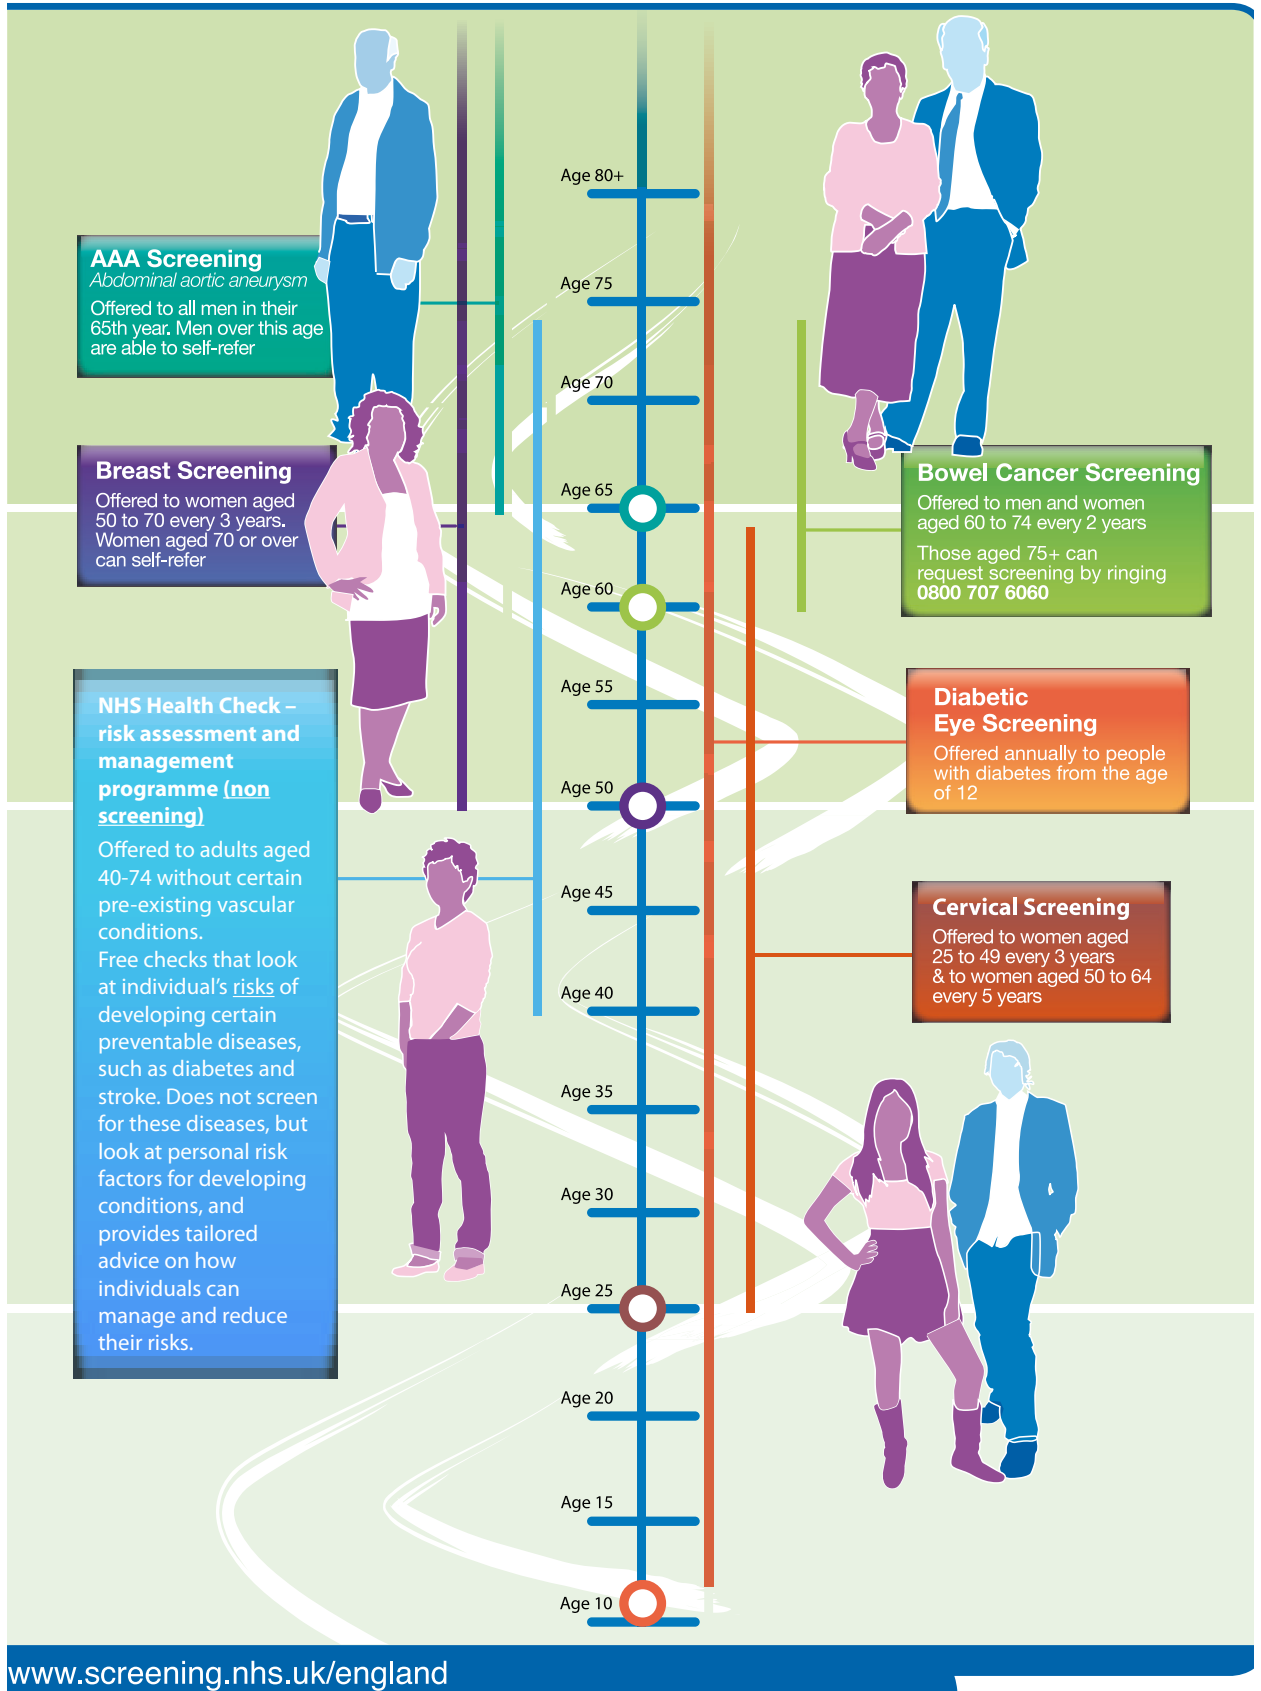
AAA Screening
Abdominal aortic aneurysm
Offered to all men in their 65th year. Men over this age are able to self-refer

Breast Screening
Offered to women aged 50 to 70 every 3 years. Women aged 70 or over can self-refer

NHS Health Check – risk assessment and management programme (non screening)
Offered to adults aged 40-74 without certain pre-existing vascular conditions.
Free checks that look at individual's risks of developing certain preventable diseases, such as diabetes and stroke. Does not screen for these diseases, but look at personal risk factors for developing conditions, and provides tailored advice on how individuals can manage and reduce their risks.

Age 80+
Age 75
Age 70
Age 65
Age 60
Age 55
Age 50
Age 45
Age 40
Age 35
Age 30
Age 25
Age 20
Age 15
Age 10

Bowel Cancer Screening
Offered to men and women aged 60 to 74 every 2 years
Those aged 75+ can request screening by ringing 0800 707 6060

Diabetic Eye Screening
Offered annually to people with diabetes from the age of 12

Cervical Screening
Offered to women aged 25 to 49 every 3 years & to women aged 50 to 64 every 5 years

www.screening.nhs.uk/england